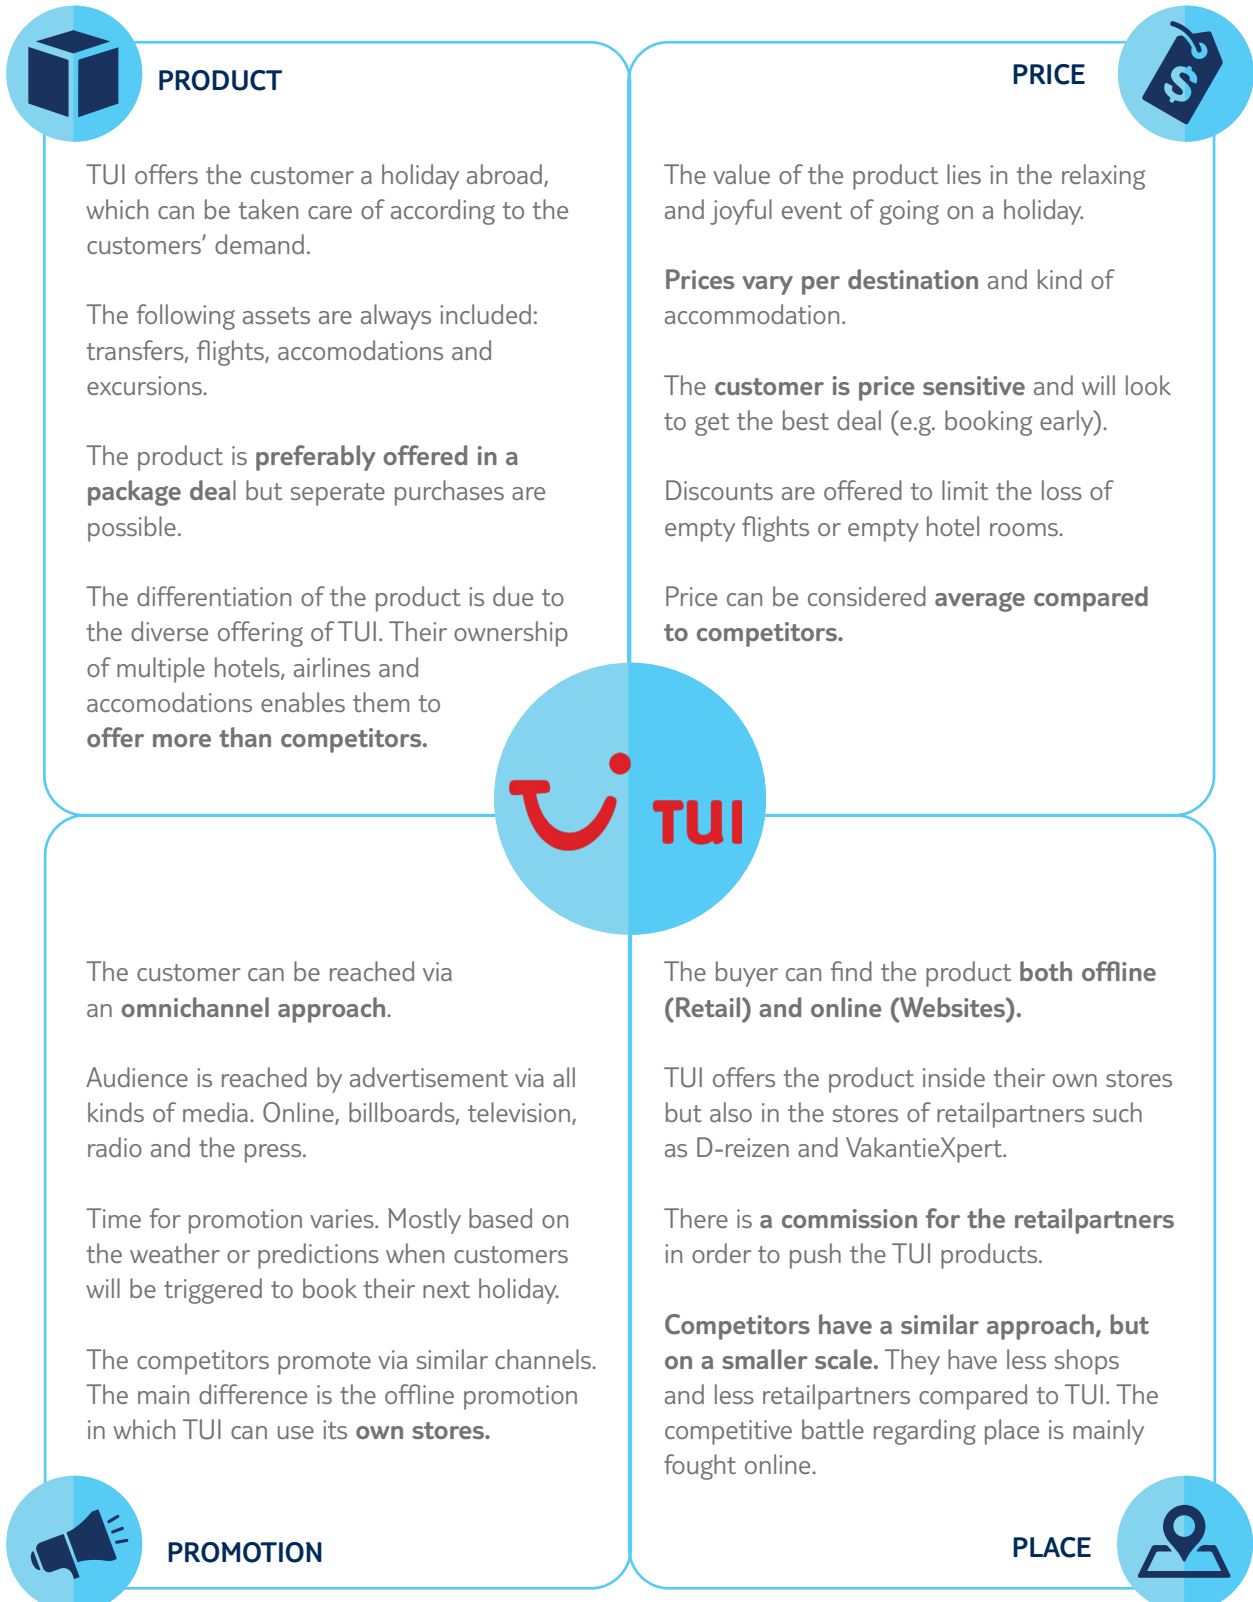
PRODUCT

TUI offers the customer a holiday abroad, which can be taken care of according to the customers' demand.

The following assets are always included: transfers, flights, accomodations and excursions.

The product is **preferably offered in a package deal** but seperate purchases are possible.

The differentiation of the product is due to the diverse offering of TUI. Their ownership of multiple hotels, airlines and accomodations enables them to **offer more than competitors.**

PRICE

The value of the product lies in the relaxing and joyful event of going on a holiday.

**Prices vary per destination** and kind of accommodation.

The **customer is price sensitive** and will look to get the best deal (e.g. booking early).

Discounts are offered to limit the loss of empty flights or empty hotel rooms.

Price can be considered **average compared to competitors.**

TUI

The customer can be reached via an **omnichannel approach**.

Audience is reached by advertisement via all kinds of media. Online, billboards, television, radio and the press.

Time for promotion varies. Mostly based on the weather or predictions when customers will be triggered to book their next holiday.

The competitors promote via similar channels. The main difference is the offline promotion in which TUI can use its **own stores.**

PROMOTION

The buyer can find the product **both offline (Retail) and online (Websites).**

TUI offers the product inside their own stores but also in the stores of retailpartners such as D-reizen and VakantieXpert.

There is **a commission for the retailpartners** in order to push the TUI products.

**Competitors have a similar approach, but on a smaller scale.** They have less shops and less retailpartners compared to TUI. The competitive battle regarding place is mainly fought online.

PLACE